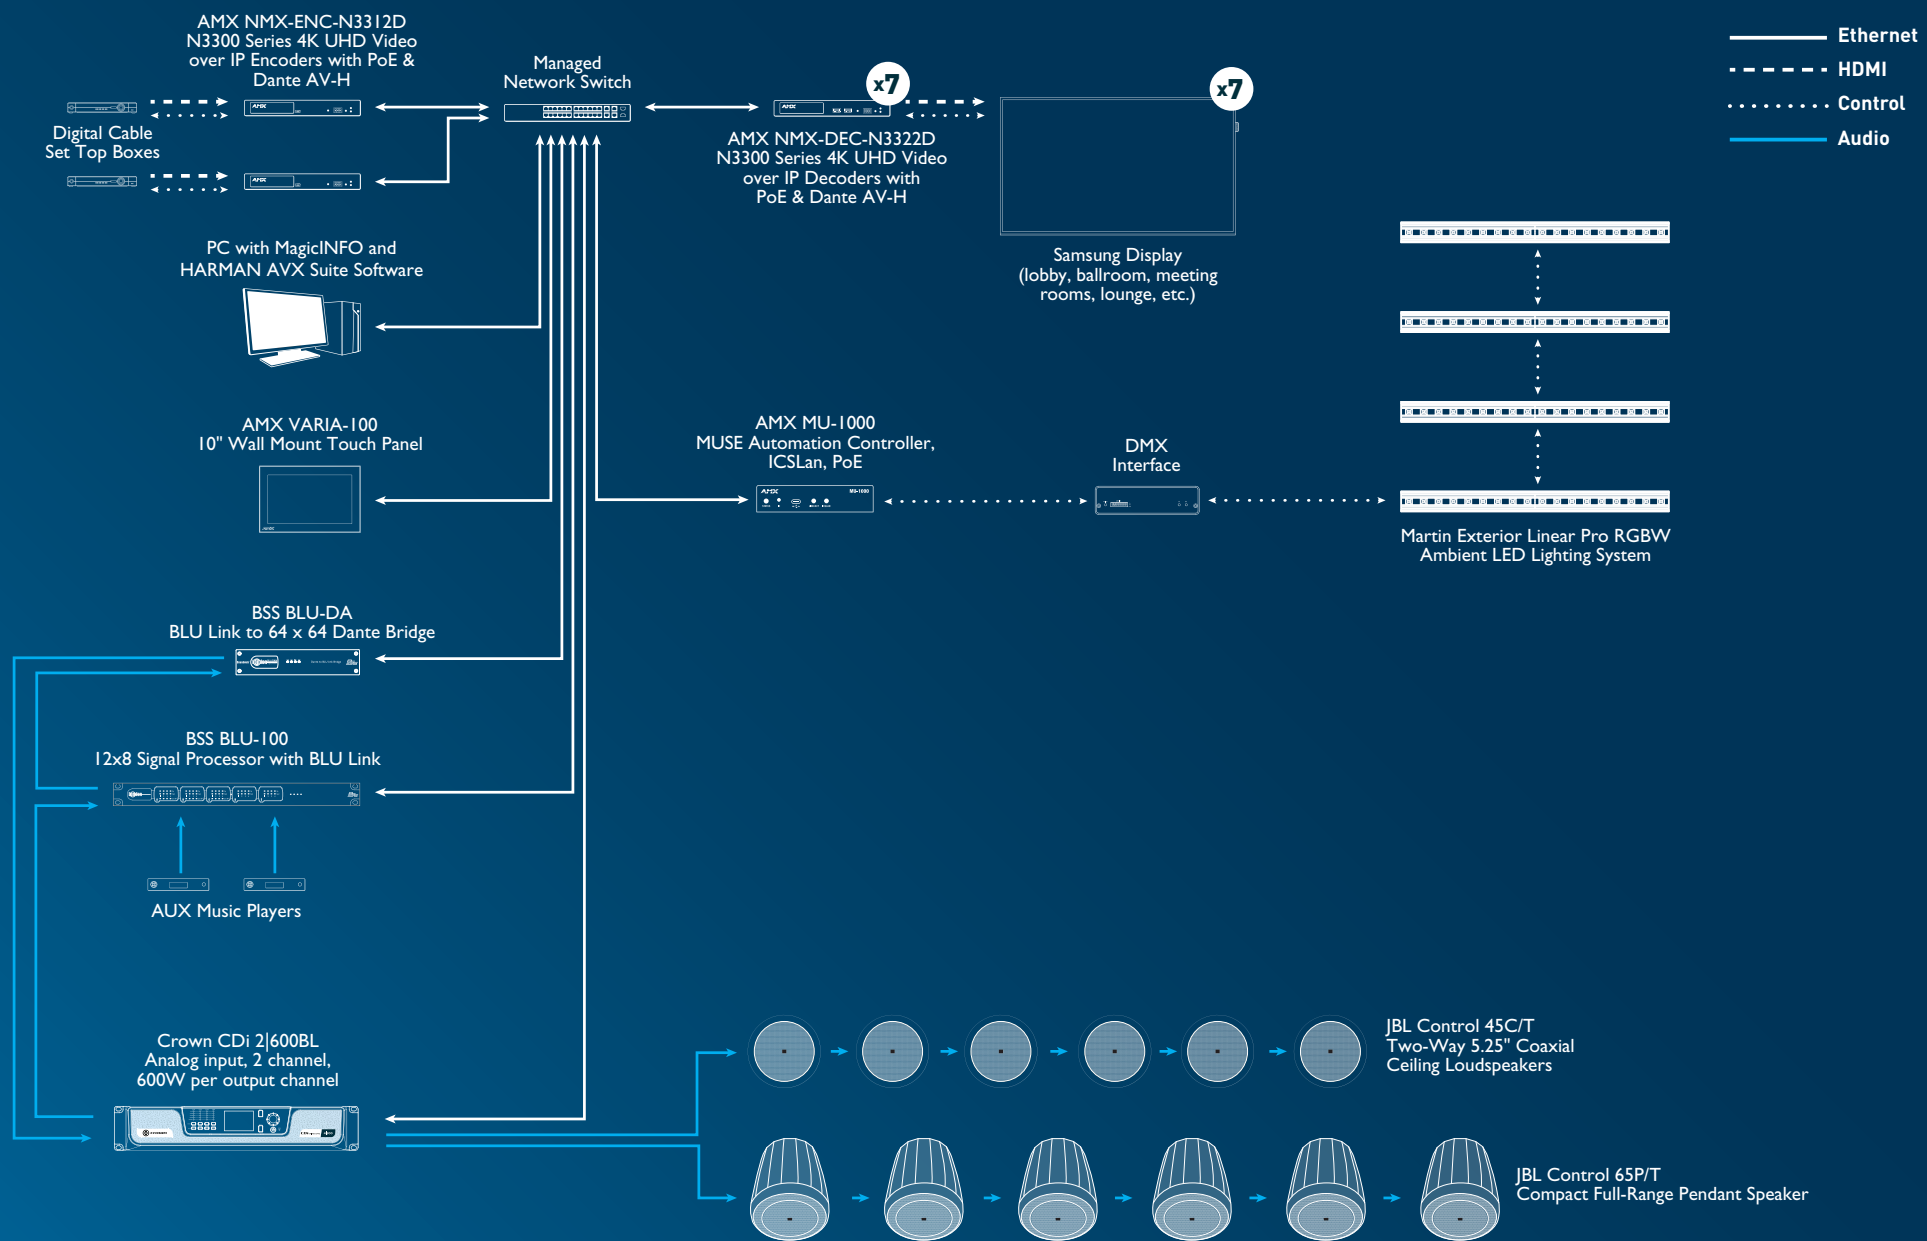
AMX NMX-ENC-N3312D
N3300 Series 4K UHD Video over IP Encoders with PoE & Dante AV-H

Managed Network Switch

x7

x7

Ethernet
HDMI
Control
Audio

Digital Cable Set Top Boxes

AMX NMX-DEC-N3322D
N3300 Series 4K UHD Video over IP Decoders with PoE & Dante AV-H

Samsung Display
(lobby, ballroom, meeting rooms, lounge, etc.)

PC with MagicINFO and HARMAN AVX Suite Software

AMX VARIA-100
10" Wall Mount Touch Panel

AMX MU-1000
MUSE Automation Controller, ICSLan, PoE

DMX Interface

Martin Exterior Linear Pro RGBW Ambient LED Lighting System

BSS BLU-DA
BLU Link to 64 x 64 Dante Bridge

BSS BLU-100
12x8 Signal Processor with BLU Link

AUX Music Players

Crown CDi 2|600BL
Analog input, 2 channel, 600W per output channel

JBL Control 45C/T
Two-Way 5.25" Coaxial Ceiling Loudspeakers

JBL Control 65P/T
Compact Full-Range Pendant Speaker